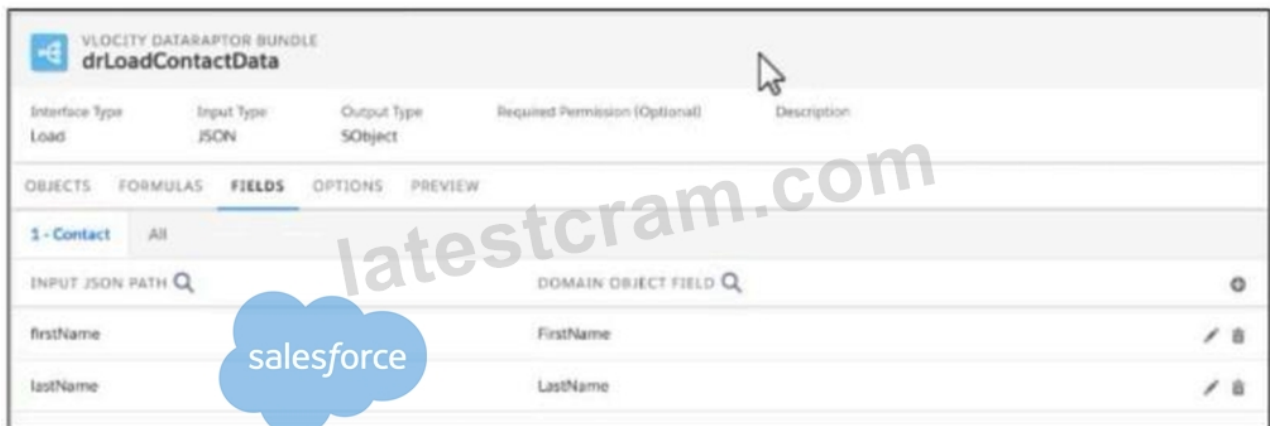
VLOCITY DATARAPTOR BUNDLE
drLoadContactData

| Interface Type | Input Type | Output Type | Required Permission (Optional) | Description |
|---|---|---|---|---|
| Load | JSON | SObject | | |

OBJECTS FORMULAS FIELDS OPTIONS PREVIEW

1 - Contact All

latestcram.com

| INPUT JSON PATH | DOMAIN OBJECT FIELD |
|---|---|
| firstName | FirstName |
| lastName | LastName |

salesforce